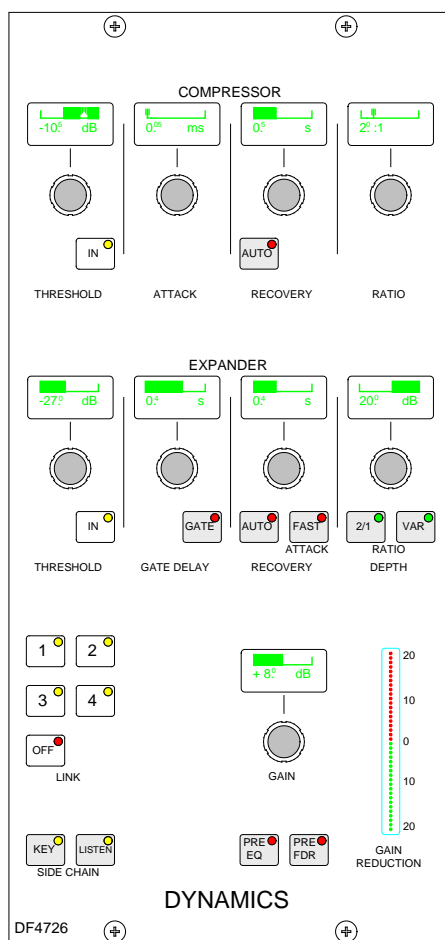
COMPRESSOR

$-10^{0}$ dB

$0^{05}$ ms

$0^{5}$ s

$2^{0}$ :1

IN

AUTO

THRESHOLD ATTACK RECOVERY RATIO

EXPANDER

$-27^{0}$ dB

$0^{4}$ s

$0^{4}$ s

$20^{0}$ dB

IN

GATE

AUTO

FAST ATTACK

2/1

VAR

RATIO

THRESHOLD GATE DELAY RECOVERY DEPTH

1 2

3 4

OFF

LINK

$+8^{0}$ dB

GAIN

20
10
0
10
20

GAIN REDUCTION

KEY LISTEN
SIDE CHAIN

PRE EQ

PRE FDR

DYNAMICS

DF4726